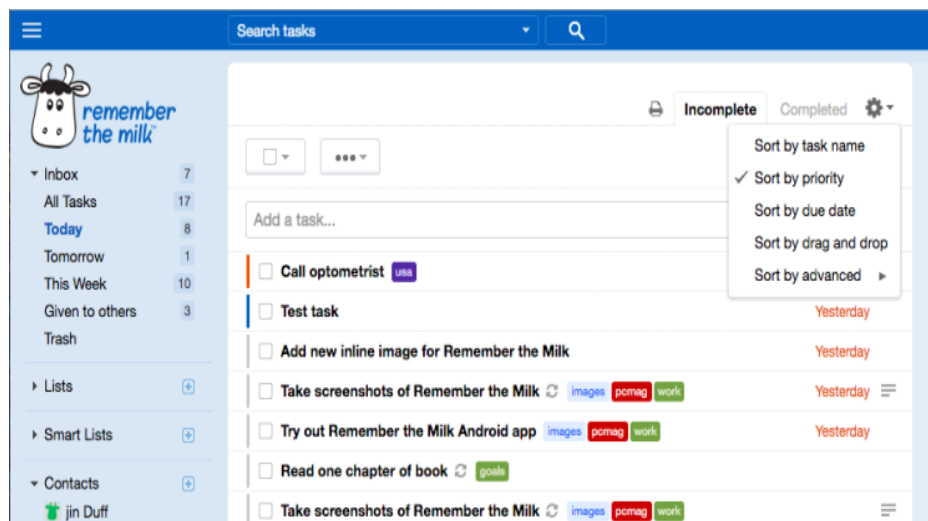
Search tasks

remember the milk

Inbox 7
All Tasks 17
Today 8
Tomorrow 1
This Week 10
Given to others 3
Trash

Lists

Smart Lists

Contacts
jin Duff

Incomplete
Completed

Sort by task name
✓ Sort by priority
Sort by due date
Sort by drag and drop
Sort by advanced

Add a task...

Call optometrist usa
Test task Yesterday
Add new inline image for Remember the Milk Yesterday
Take screenshots of Remember the Milk images pcmag work Yesterday
Try out Remember the Milk Android app images pcmag work Yesterday
Read one chapter of book goals
Take screenshots of Remember the Milk images pcmag work